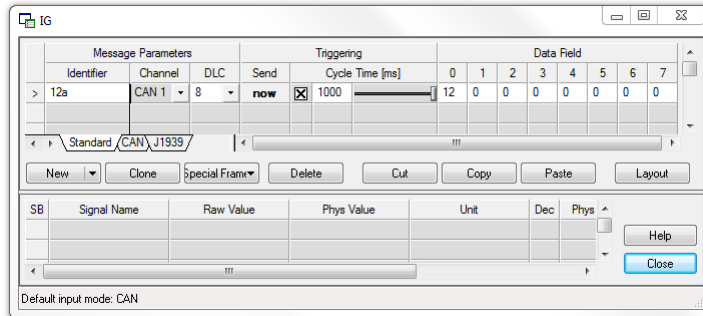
IG

| Message Parameters | | | Triggering | | Data Field | | | | | | | |
|---|---|---|---|---|---|---|---|---|---|---|---|---|
| Identifier | Channel | DLC | Send | Cycle Time [ms] | 0 | 1 | 2 | 3 | 4 | 5 | 6 | 7 |
| 12a | CAN 1 | 8 | now | ☒ 1000 | 12 | 0 | 0 | 0 | 0 | 0 | 0 | 0 |

Standard CAN J1939

New | Clone | Special Frame | Delete | Cut | Copy | Paste | Layout

| SB | Signal Name | Raw Value | Phys Value | Unit | Dec | Phys |
|---|---|---|---|---|---|---|

Help
Close

Default input mode: CAN